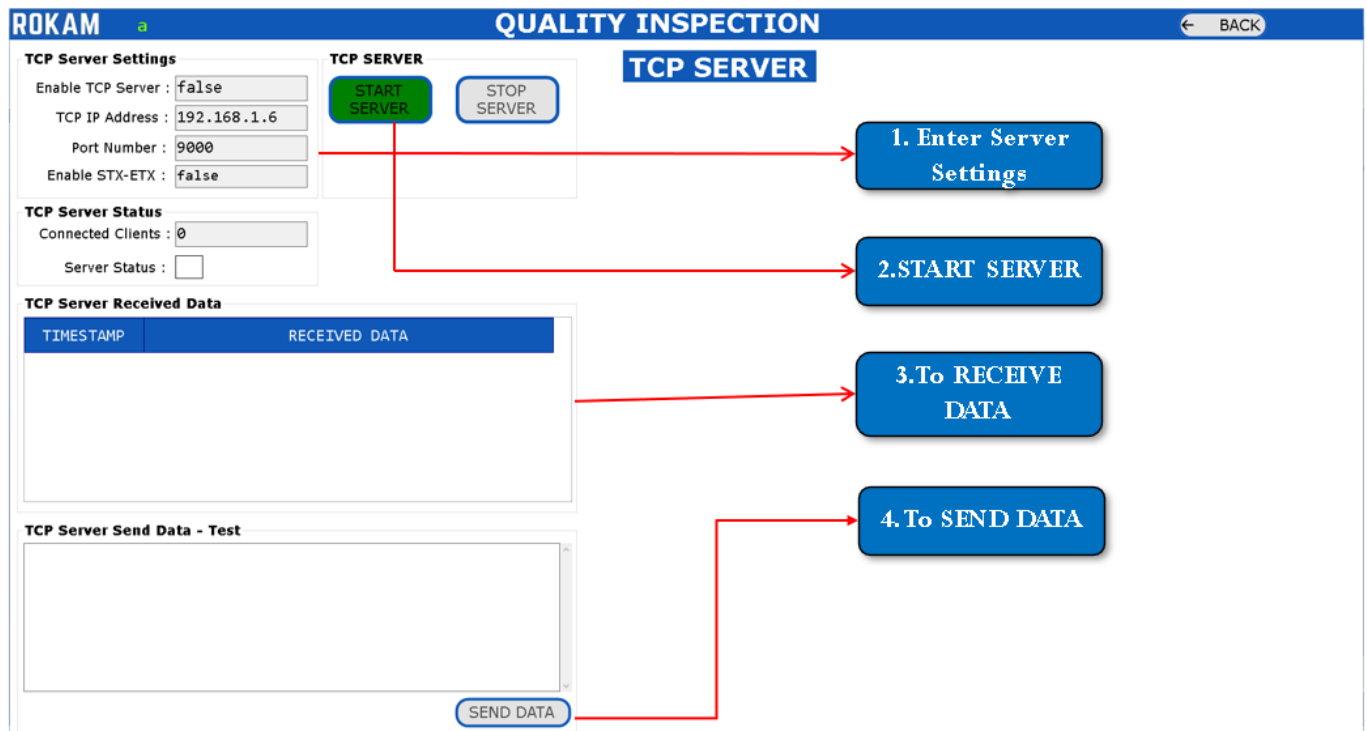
ROKAM a QUALITY INSPECTION BACK

TCP Server Settings
Enable TCP Server : false
TCP IP Address : 192.168.1.6
Port Number : 9000
Enable STX-ETX : false

TCP SERVER
START SERVER
STOP SERVER

TCP SERVER

1. Enter Server Settings

TCP Server Status
Connected Clients : 0
Server Status :

2.START SERVER

TCP Server Received Data

| TIMESTAMP | RECEIVED DATA |
|---|---|

3.To RECEIVE DATA

TCP Server Send Data - Test

4.To SEND DATA

SEND DATA